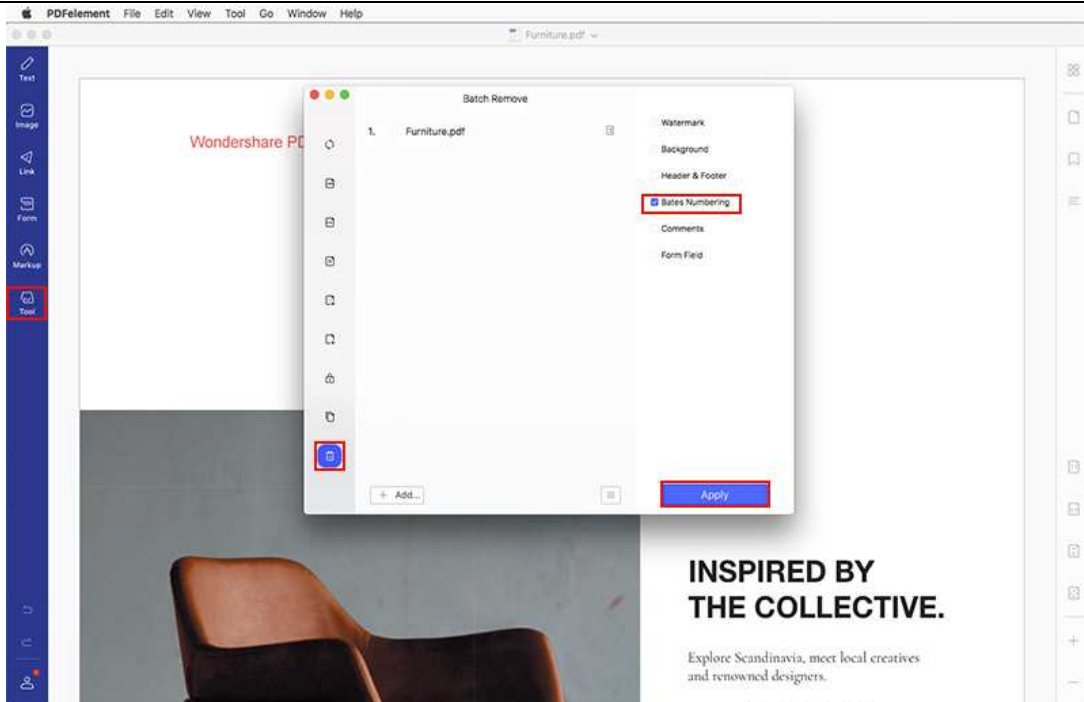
PDFelement File Edit View Tool Go Window Help

Furniture.pdf

Text
Image
Link
Form
Markup
Tool

Wondershare PD

Batch Remove

1. Furniture.pdf

Watermark
Background
Header & Footer
Bates Numbering
Comments
Form Field

+ Add...

Apply

INSPIRED BY
THE COLLECTIVE.

Explore Scandinavia, meet local creatives and renowned designers.